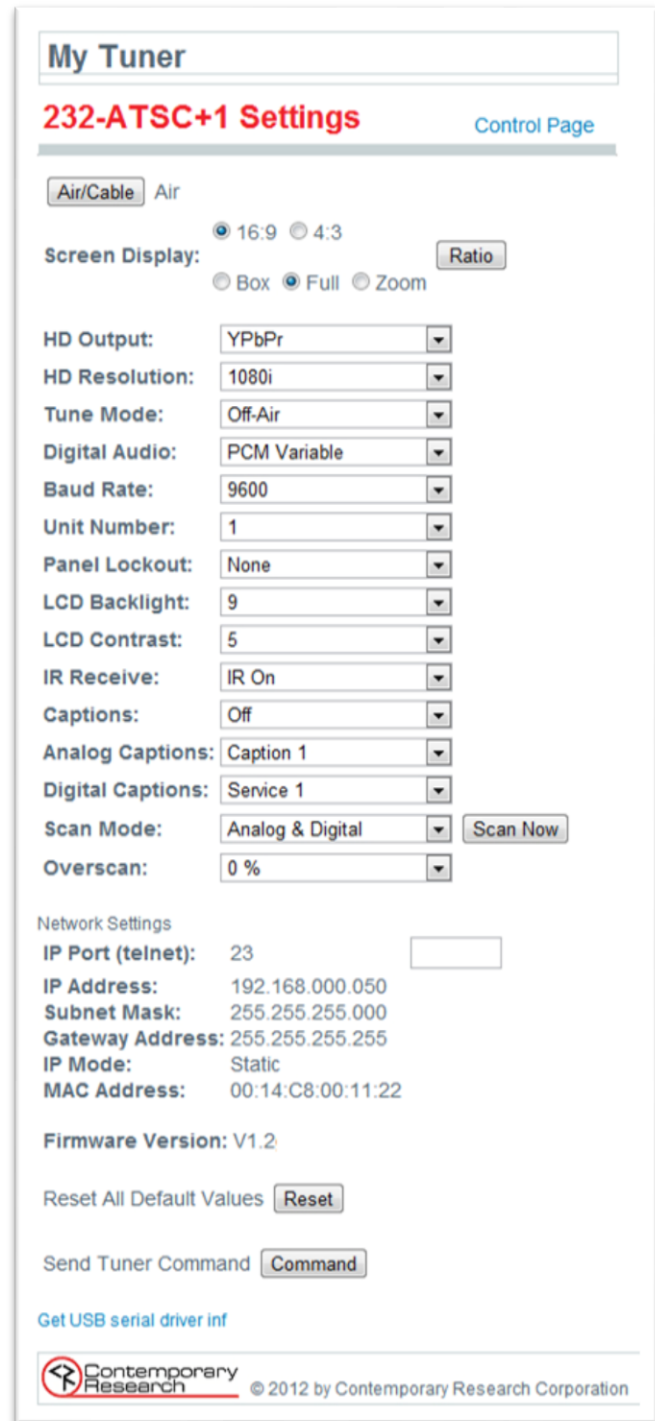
My Tuner

232-ATSC+1 Settings

Control Page

Air/Cable Air

Screen Display: 16:9 4:3 Ratio
Box Full Zoom

HD Output: YPbPr
HD Resolution: 1080i
Tune Mode: Off-Air
Digital Audio: PCM Variable
Baud Rate: 9600
Unit Number: 1
Panel Lockout: None
LCD Backlight: 9
LCD Contrast: 5
IR Receive: IR On
Captions: Off
Analog Captions: Caption 1
Digital Captions: Service 1
Scan Mode: Analog & Digital Scan Now
Overscan: 0 %

Network Settings
IP Port (telnet): 23
IP Address: 192.168.000.050
Subnet Mask: 255.255.255.000
Gateway Address: 255.255.255.255
IP Mode: Static
MAC Address: 00:14:C8:00:11:22

Firmware Version: V1.2

Reset All Default Values Reset

Send Tuner Command Command

Get USB serial driver inf

Contemporary Research © 2012 by Contemporary Research Corporation